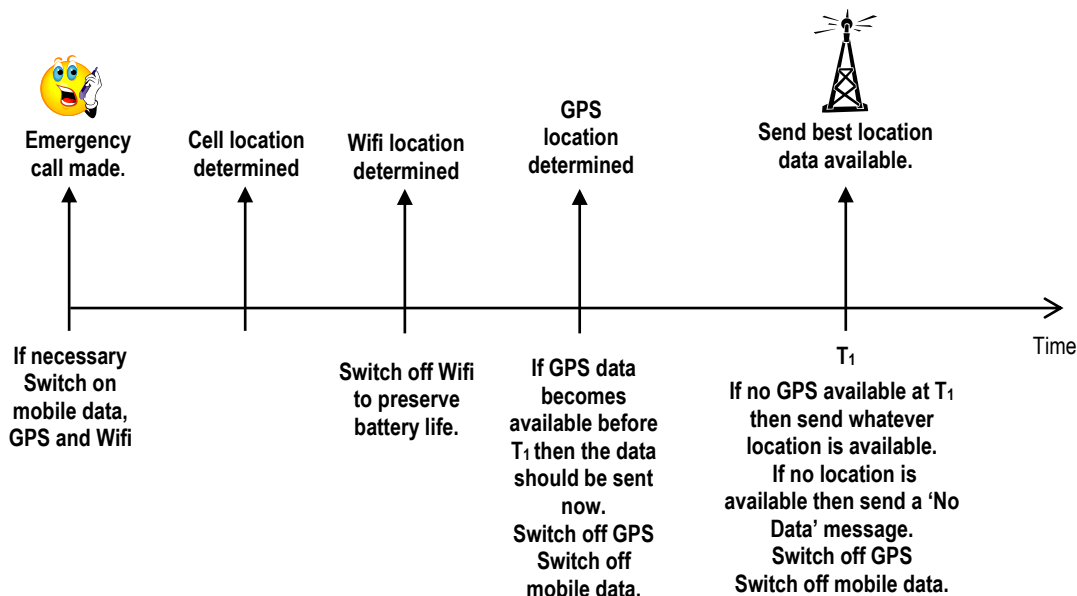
Emergency call made.

Cell location determined

Wifi location determined

GPS location determined

Send best location data available.

If necessary Switch on mobile data, GPS and Wifi

Switch off Wifi to preserve battery life.

If GPS data becomes available before $T_1$ then the data should be sent now. Switch off GPS Switch off mobile data.

$T_1$

Time

If no GPS available at $T_1$ then send whatever location is available. If no location is available then send a 'No Data' message. Switch off GPS Switch off mobile data.